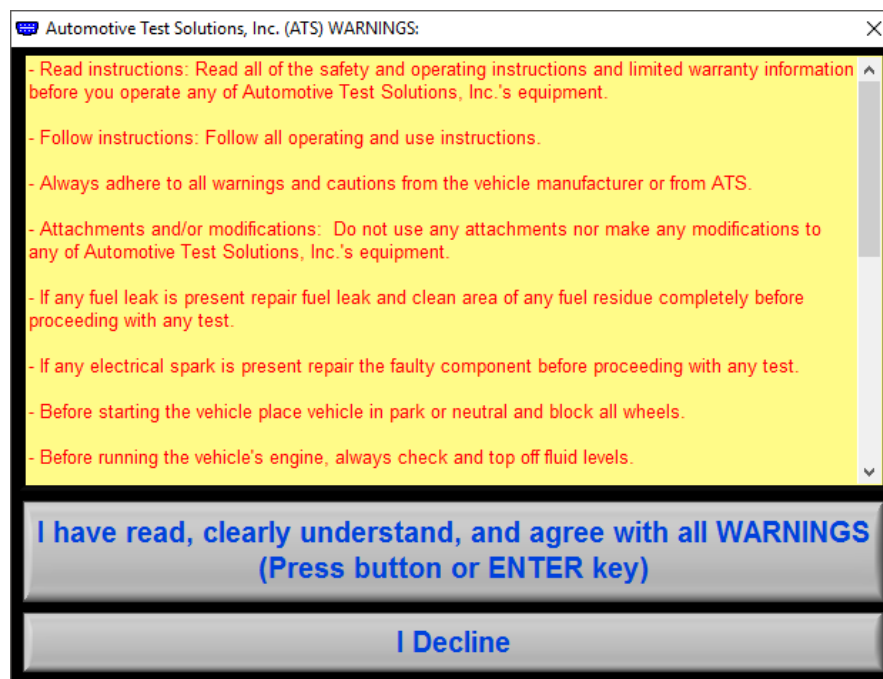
Automotive Test Solutions, Inc. (ATS) WARNINGS:

- Read instructions: Read all of the safety and operating instructions and limited warranty information before you operate any of Automotive Test Solutions, Inc.'s equipment.

- Follow instructions: Follow all operating and use instructions.

- Always adhere to all warnings and cautions from the vehicle manufacturer or from ATS.

- Attachments and/or modifications: Do not use any attachments nor make any modifications to any of Automotive Test Solutions, Inc.'s equipment.

- If any fuel leak is present repair fuel leak and clean area of any fuel residue completely before proceeding with any test.

- If any electrical spark is present repair the faulty component before proceeding with any test.

- Before starting the vehicle place vehicle in park or neutral and block all wheels.

- Before running the vehicle's engine, always check and top off fluid levels.

I have read, clearly understand, and agree with all WARNINGS (Press button or ENTER key)

I Decline